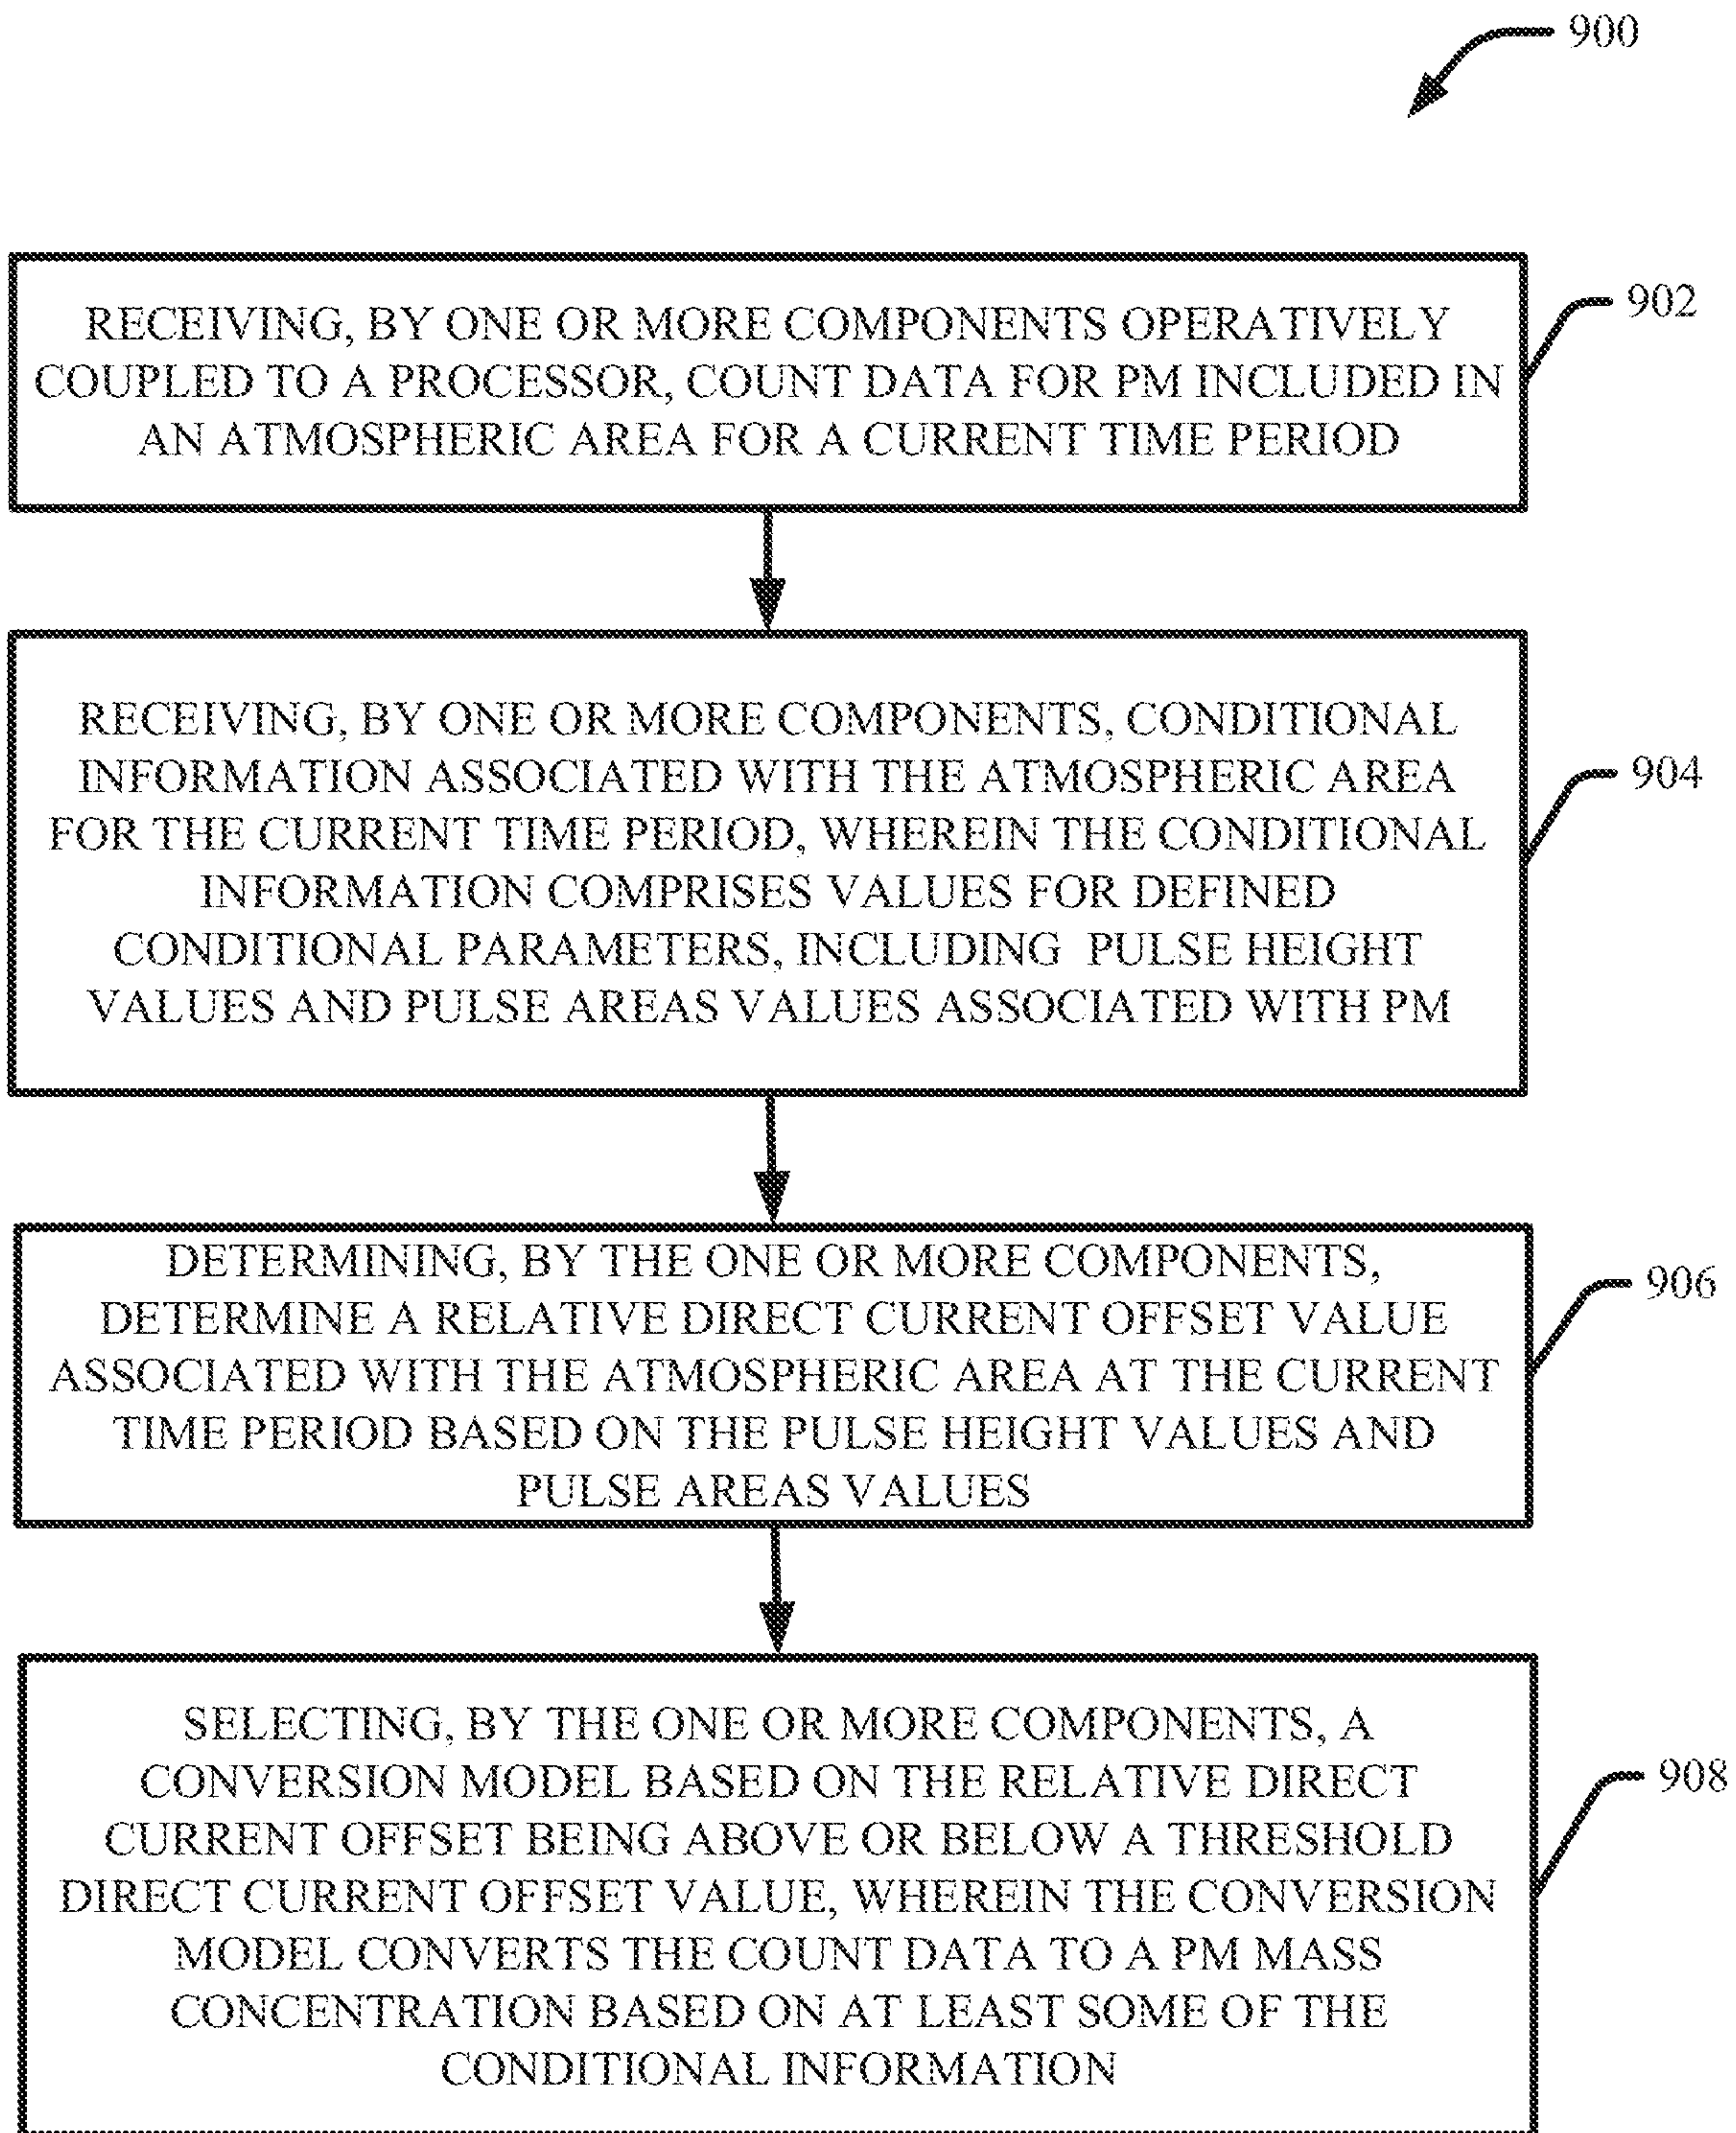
900

RECEIVING, BY ONE OR MORE COMPONENTS OPERATIVELY COUPLED TO A PROCESSOR, COUNT DATA FOR PM INCLUDED IN AN ATMOSPHERIC AREA FOR A CURRENT TIME PERIOD

902

RECEIVING, BY ONE OR MORE COMPONENTS, CONDITIONAL INFORMATION ASSOCIATED WITH THE ATMOSPHERIC AREA FOR THE CURRENT TIME PERIOD, WHEREIN THE CONDITIONAL INFORMATION COMPRISES VALUES FOR DEFINED CONDITIONAL PARAMETERS, INCLUDING PULSE HEIGHT VALUES AND PULSE AREAS VALUES ASSOCIATED WITH PM

904

DETERMINING, BY THE ONE OR MORE COMPONENTS, DETERMINE A RELATIVE DIRECT CURRENT OFFSET VALUE ASSOCIATED WITH THE ATMOSPHERIC AREA AT THE CURRENT TIME PERIOD BASED ON THE PULSE HEIGHT VALUES AND PULSE AREAS VALUES

906

SELECTING, BY THE ONE OR MORE COMPONENTS, A CONVERSION MODEL BASED ON THE RELATIVE DIRECT CURRENT OFFSET BEING ABOVE OR BELOW A THRESHOLD DIRECT CURRENT OFFSET VALUE, WHEREIN THE CONVERSION MODEL CONVERTS THE COUNT DATA TO A PM MASS CONCENTRATION BASED ON AT LEAST SOME OF THE CONDITIONAL INFORMATION

908